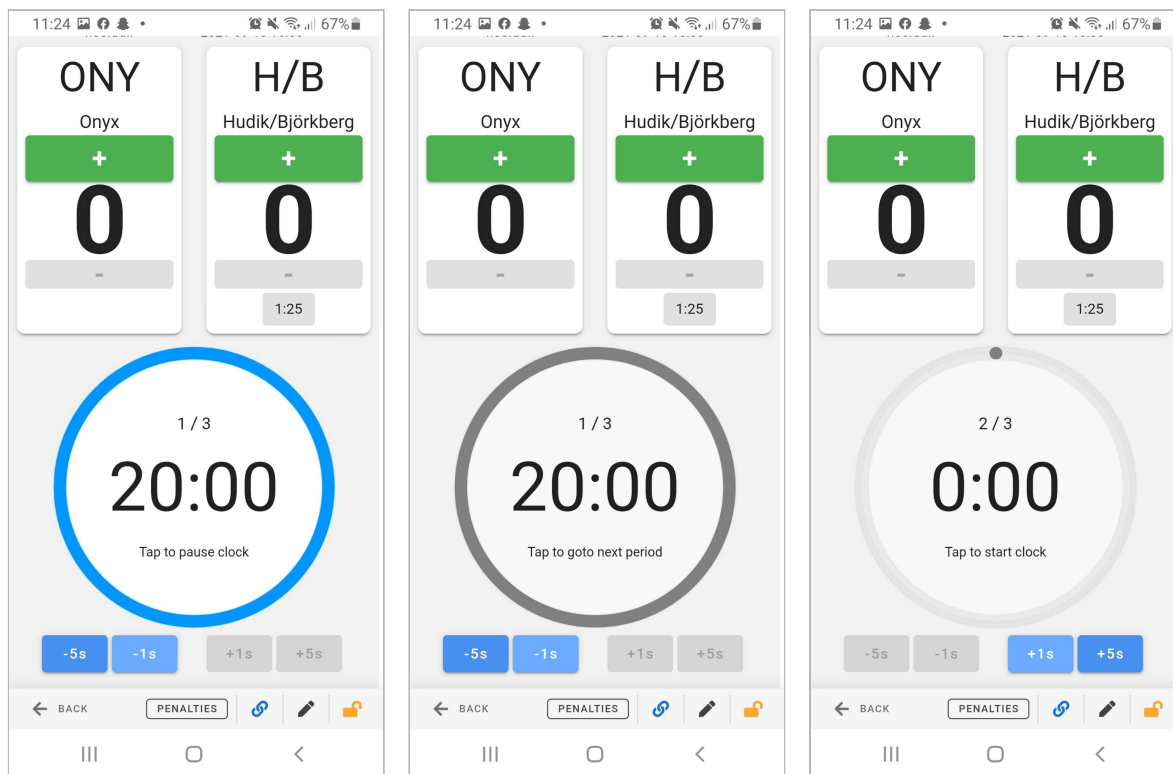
11:24 67%

ONY

Onyx

+

0

-

H/B

Hudik/Björkberg

+

0

-

1:25

1 / 3

20:00

Tap to pause clock

-5s -1s +1s +5s

BACK PENALTIES

11:24 67%

ONY

Onyx

+

0

-

H/B

Hudik/Björkberg

+

0

-

1:25

1 / 3

20:00

Tap to goto next period

-5s -1s +1s +5s

BACK PENALTIES

11:24 67%

ONY

Onyx

+

0

-

H/B

Hudik/Björkberg

+

0

-

1:25

2 / 3

0:00

Tap to start clock

-5s -1s +1s +5s

BACK PENALTIES